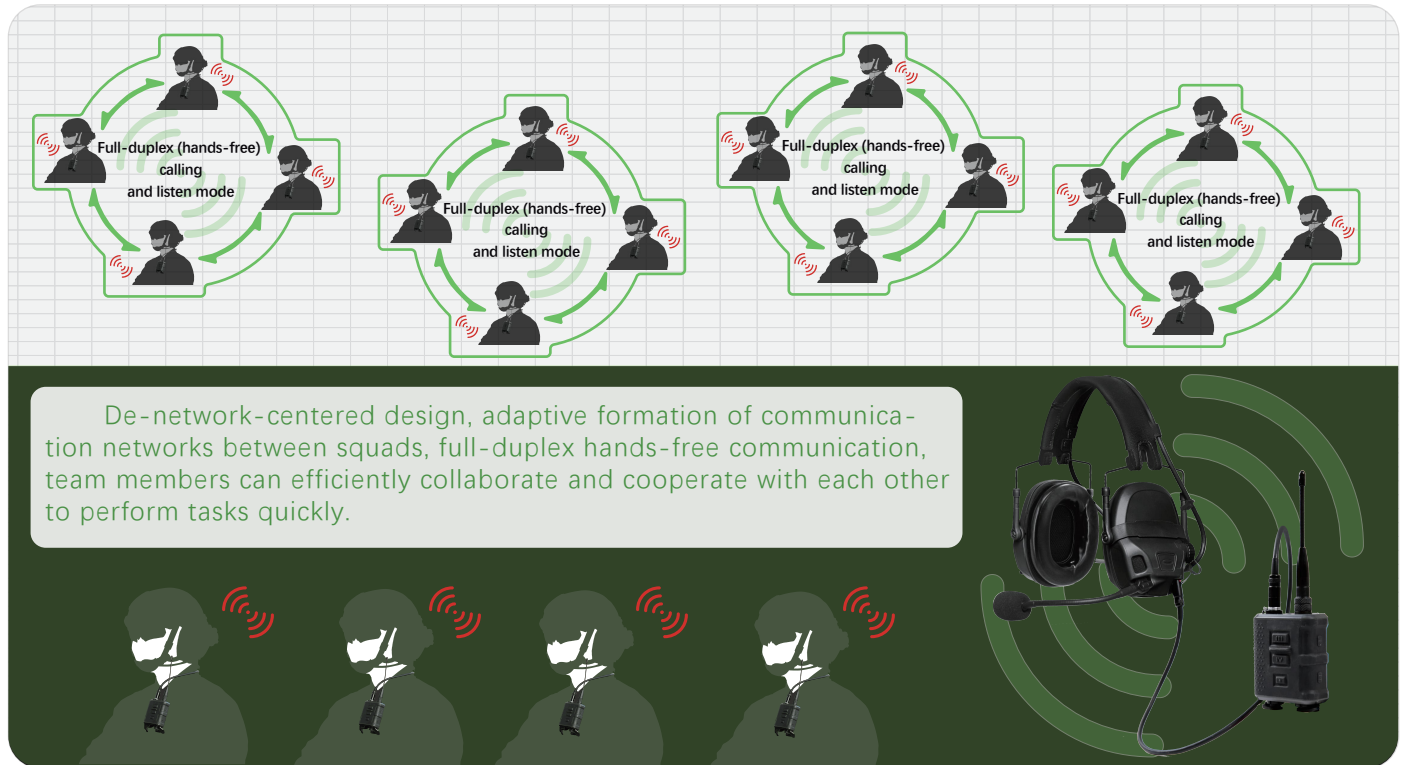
Full-duplex (hands-free) calling and listen mode

Full-duplex (hands-free) calling and listen mode

Full-duplex (hands-free) calling and listen mode

Full-duplex (hands-free) calling and listen mode

De-network-centered design, adaptive formation of communication networks between squads, full-duplex hands-free communication, team members can efficiently collaborate and cooperate with each other to perform tasks quickly.